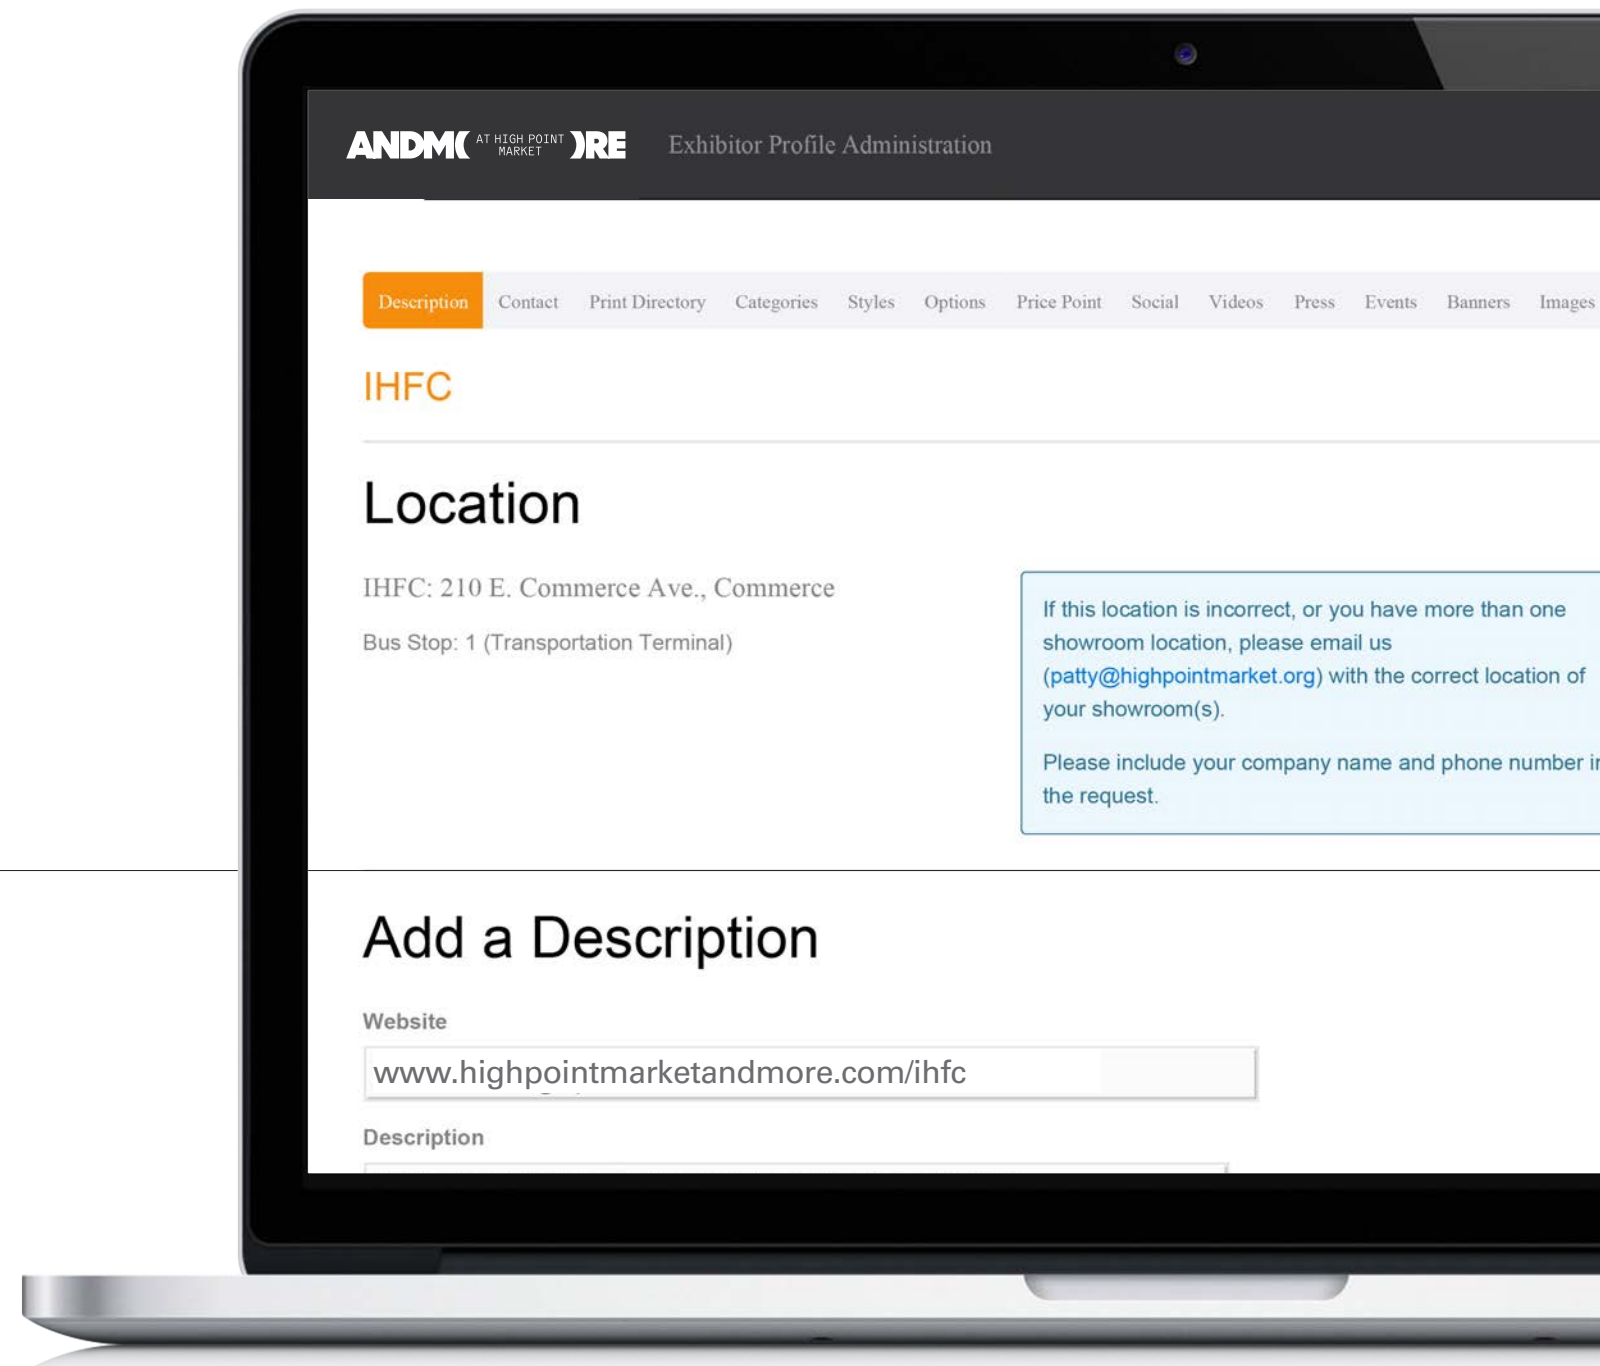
ANDM( AT HIGH POINT MARKET )RE Exhibitor Profile Administration

Description Contact Print Directory Categories Styles Options Price Point Social Videos Press Events Banners Images

IHFC

Location

IHFC: 210 E. Commerce Ave., Commerce

Bus Stop: 1 (Transportation Terminal)

If this location is incorrect, or you have more than one showroom location, please email us (patty@highpointmarket.org) with the correct location of your showroom(s).

Please include your company name and phone number i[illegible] the request.

Add a Description

Website

www.highpointmarketandmore.com/ihfc

Description